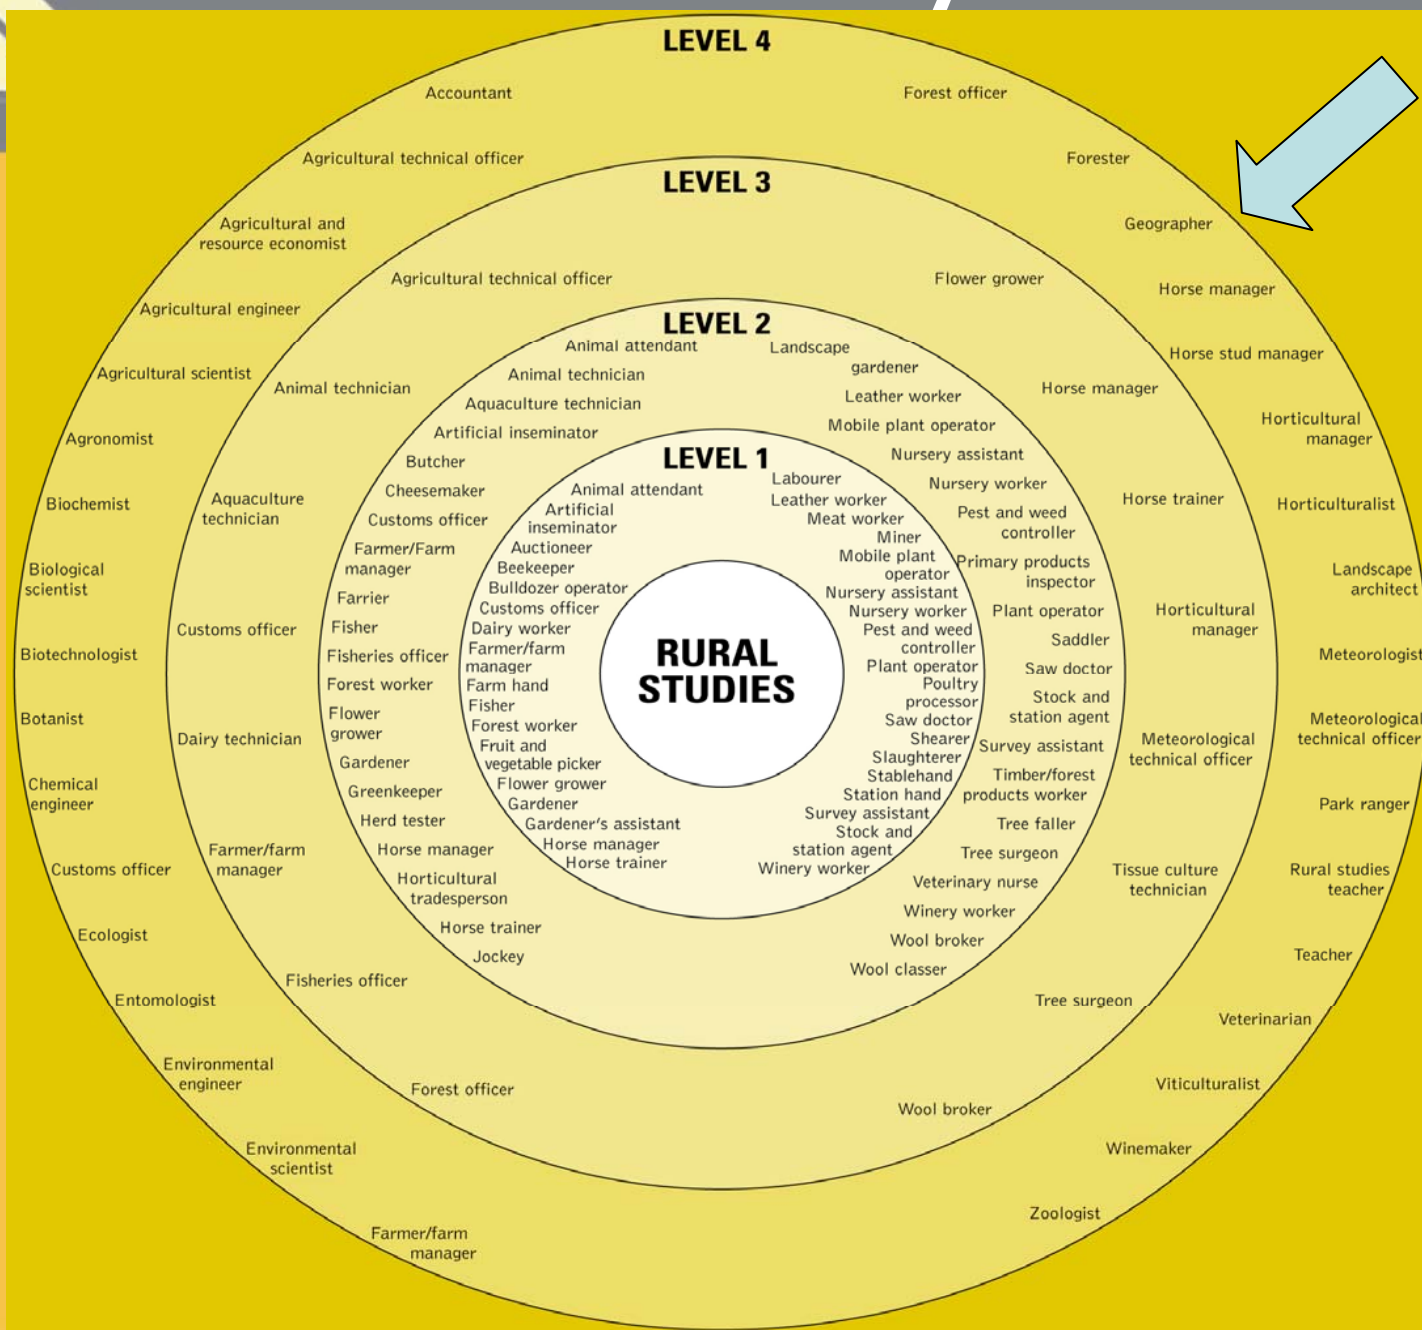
LEVEL 4

Accountant
Agricultural technical officer
Agricultural and resource economist
Agricultural engineer
Agricultural scientist
Agronomist
Biochemist
Biological scientist
Biotechnologist
Botanist
Chemical engineer
Customs officer
Ecologist
Entomologist
Environmental engineer
Environmental scientist
Farmer/farm manager
Forest officer
Forester
Geographer
Horse manager
Horse stud manager
Horticultural manager
Horticulturalist
Landscape architect
Meteorologist
Meteorological technical officer
Park ranger
Rural studies teacher
Teacher
Veterinarian
Viticulturalist
Winemaker
Zoologist

LEVEL 3

Agricultural technical officer
Animal technician
Aquaculture technician
Customs officer
Dairy technician
Farmer/farm manager
Fisheries officer
Forest officer
Flower grower
Horse manager
Horse trainer
Horticultural manager
Meteorological technical officer
Tissue culture technician
Tree surgeon
Wool broker

LEVEL 2

Animal attendant
Animal technician
Aquaculture technician
Artificial inseminator
Butcher
Cheesemaker
Customs officer
Farmer/Farm manager
Farrier
Fisher
Fisheries officer
Forest worker
Flower grower
Gardener
Greenkeeper
Herd tester
Horse manager
Horticultural tradesperson
Horse trainer
Jockey
Landscape gardener
Leather worker
Mobile plant operator
Nursery assistant
Nursery worker
Pest and weed controller
Primary products inspector
Plant operator
Saddler
Saw doctor
Stock and station agent
Survey assistant
Timber/forest products worker
Tree faller
Tree surgeon
Veterinary nurse
Winery worker
Wool broker
Wool classer

LEVEL 1

Animal attendant
Artificial inseminator
Auctioneer
Beekeeper
Bulldozer operator
Customs officer
Dairy worker
Farmer/farm manager
Farm hand
Fisher
Forest worker
Fruit and vegetable picker
Flower grower
Gardener
Gardener's assistant
Horse manager
Horse trainer
Labourer
Leather worker
Meat worker
Miner
Mobile plant operator
Nursery assistant
Nursery worker
Pest and weed controller
Plant operator
Poultry processor
Saw doctor
Shearer
Slaughterer
Stablehand
Station hand
Survey assistant
Stock and station agent
Winery worker

RURAL STUDIES